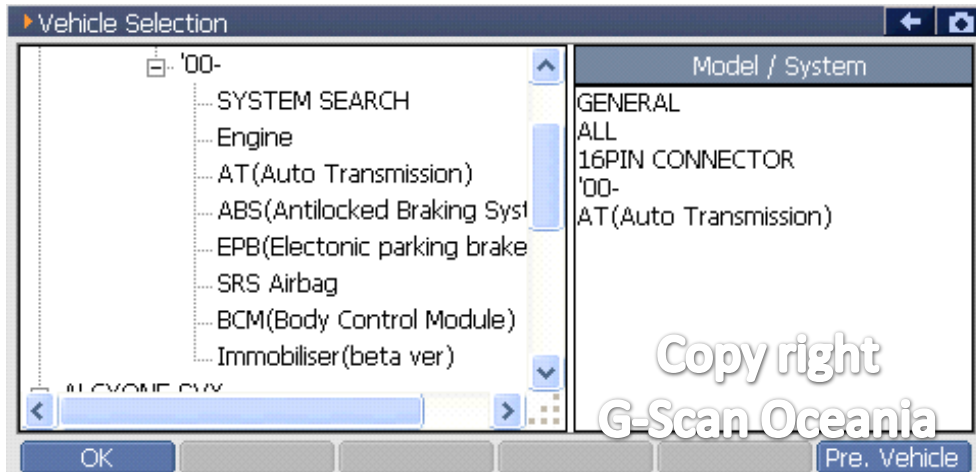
Vehicle Selection

'00-
SYSTEM SEARCH
Engine
AT(Auto Transmission)
ABS(Antilocked Braking Syst
EPB(Electonic parking brake
SRS Airbag
BCM(Body Control Module)
Immobiliser(beta ver)
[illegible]

Model / System
GENERAL
ALL
16PIN CONNECTOR
'00-
AT(Auto Transmission)

Copy right
G-Scan Oceania

OK
Pre. Vehicle